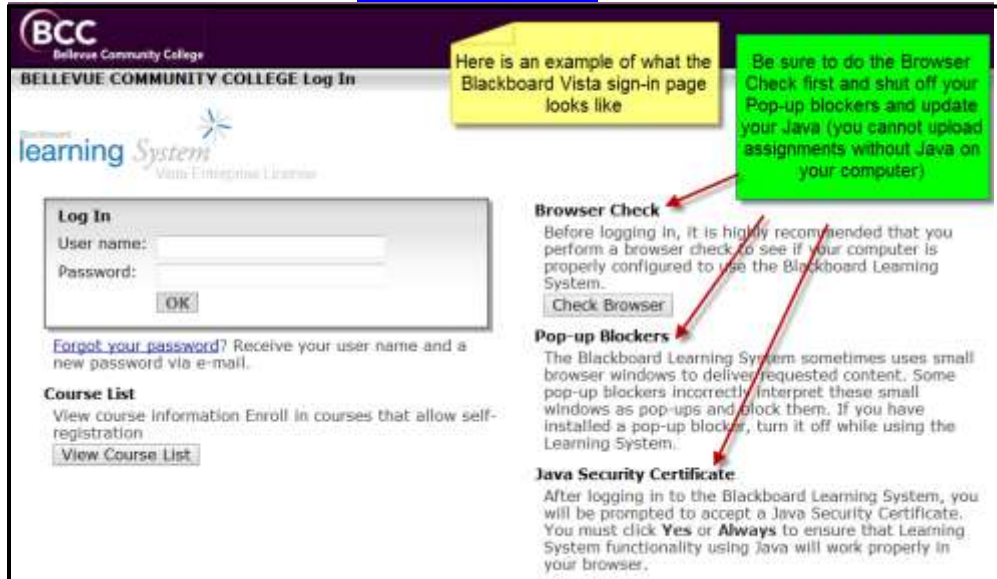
BCC
Bellevue Community College

BELLEVUE COMMUNITY COLLEGE Log In

Here is an example of what the Blackboard Vista sign-in page looks like

Be sure to do the Browser Check first and shut off your Pop-up blockers and update your Java (you cannot upload assignments without Java on your computer)

Blackboard
learning System
Vista Enterprise License

Log In
User name:
Password:
OK

Forgot your password? Receive your user name and a new password via e-mail.

Course List
View course information Enroll in courses that allow self-registration
View Course List

Browser Check
Before logging in, it is highly recommended that you perform a browser check to see if your computer is properly configured to use the Blackboard Learning System.
Check Browser

Pop-up Blockers
The Blackboard Learning System sometimes uses small browser windows to deliver requested content. Some pop-up blockers incorrectly interpret these small windows as pop-ups and block them. If you have installed a pop-up blocker, turn it off while using the Learning System.

Java Security Certificate
After logging in to the Blackboard Learning System, you will be prompted to accept a Java Security Certificate. You must click Yes or Always to ensure that Learning System functionality using Java will work properly in your browser.